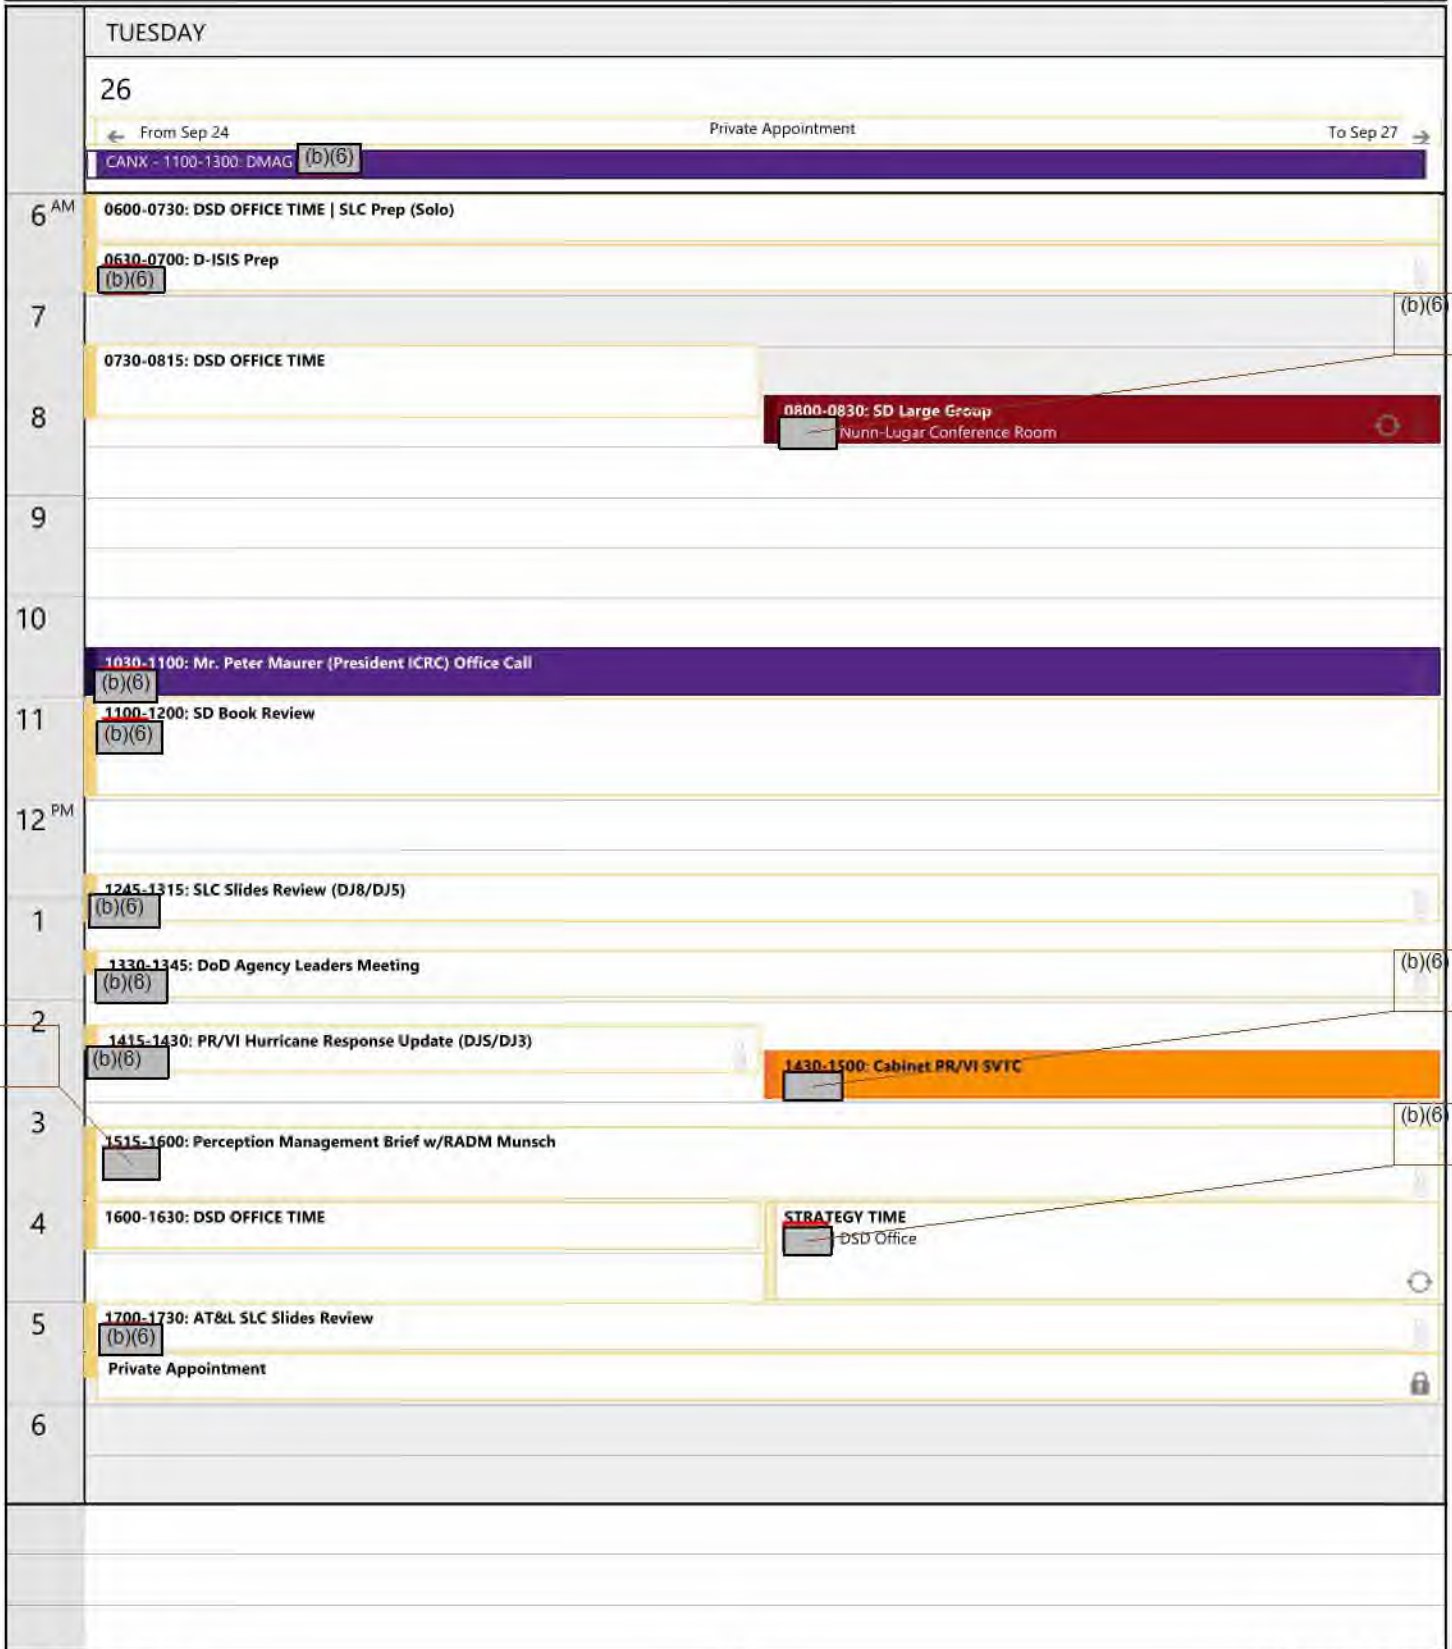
TUESDAY

26

From Sep 24 Private Appointment To Sep 27

CANX - 1100-1300: DMAG (b)(6)

6 AM

0600-0730: DSD OFFICE TIME | SLC Prep (Solo)

0630-0700: D-ISIS Prep
(b)(6)

7

(b)(6)

0730-0815: DSD OFFICE TIME

8

0800-0830: SD Large Group
Nunn-Lugar Conference Room

9

10

1030-1100: Mr. Peter Maurer (President ICRC) Office Call
(b)(6)

11

1100-1200: SD Book Review
(b)(6)

12 PM

1245-1315: SLC Slides Review (DJ8/DJ5)
(b)(6)

1

1330-1345: DoD Agency Leaders Meeting
(b)(6)

(b)(6)

2

1415-1430: PR/VI Hurricane Response Update (DJS/DJ3)
(b)(6)

1430-1500: Cabinet PR/VI SVTC

3

(b)(6)

1515-1600: Perception Management Brief w/RADM Munsch

4

1600-1630: DSD OFFICE TIME

STRATEGY TIME
DSD Office

5

1700-1730: AT&L SLC Slides Review
(b)(6)

Private Appointment

6